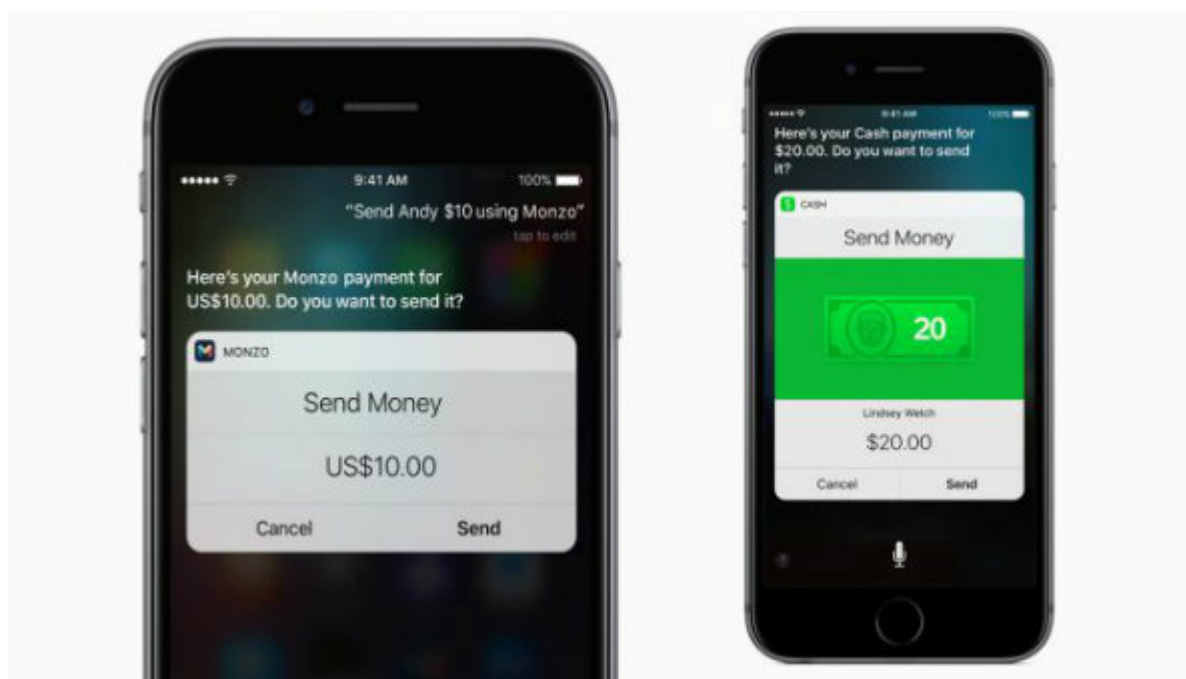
••••• 9:41 AM 100%

"Send Andy $10 using Monzo"

tap to edit

Here's your Monzo payment for US$10.00. Do you want to send it?

MONZO

Send Money

US$10.00

Cancel

Send

••••• 9:41 AM 100%

Here's your Cash payment for $20.00. Do you want to send it?

CASH

Send Money

20

Lindsey Welch

$20.00

Cancel

Send